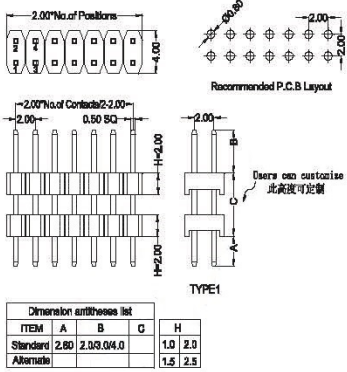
2.00*No.of Positions

2
1
4
3

4.00

Ø0.80

2.00

2.00

Recommended P.C.B Layout

2.00*No.of Contacts/2-2.00

2.00

0.50 SQ

H-2.00

H-2.00

2.00

B

C

A

Users can customize
此高度可定制

TYPE1

| Dimension antitheses list | | | |
|---|---|---|---|
| ITEM | A | B | C |
| Standard | 2.60 | 2.0/3.0/4.0 | |
| Alternate | | | |

| H | |
|---|---|
| 1.0 | 2.0 |
| 1.5 | 2.5 |